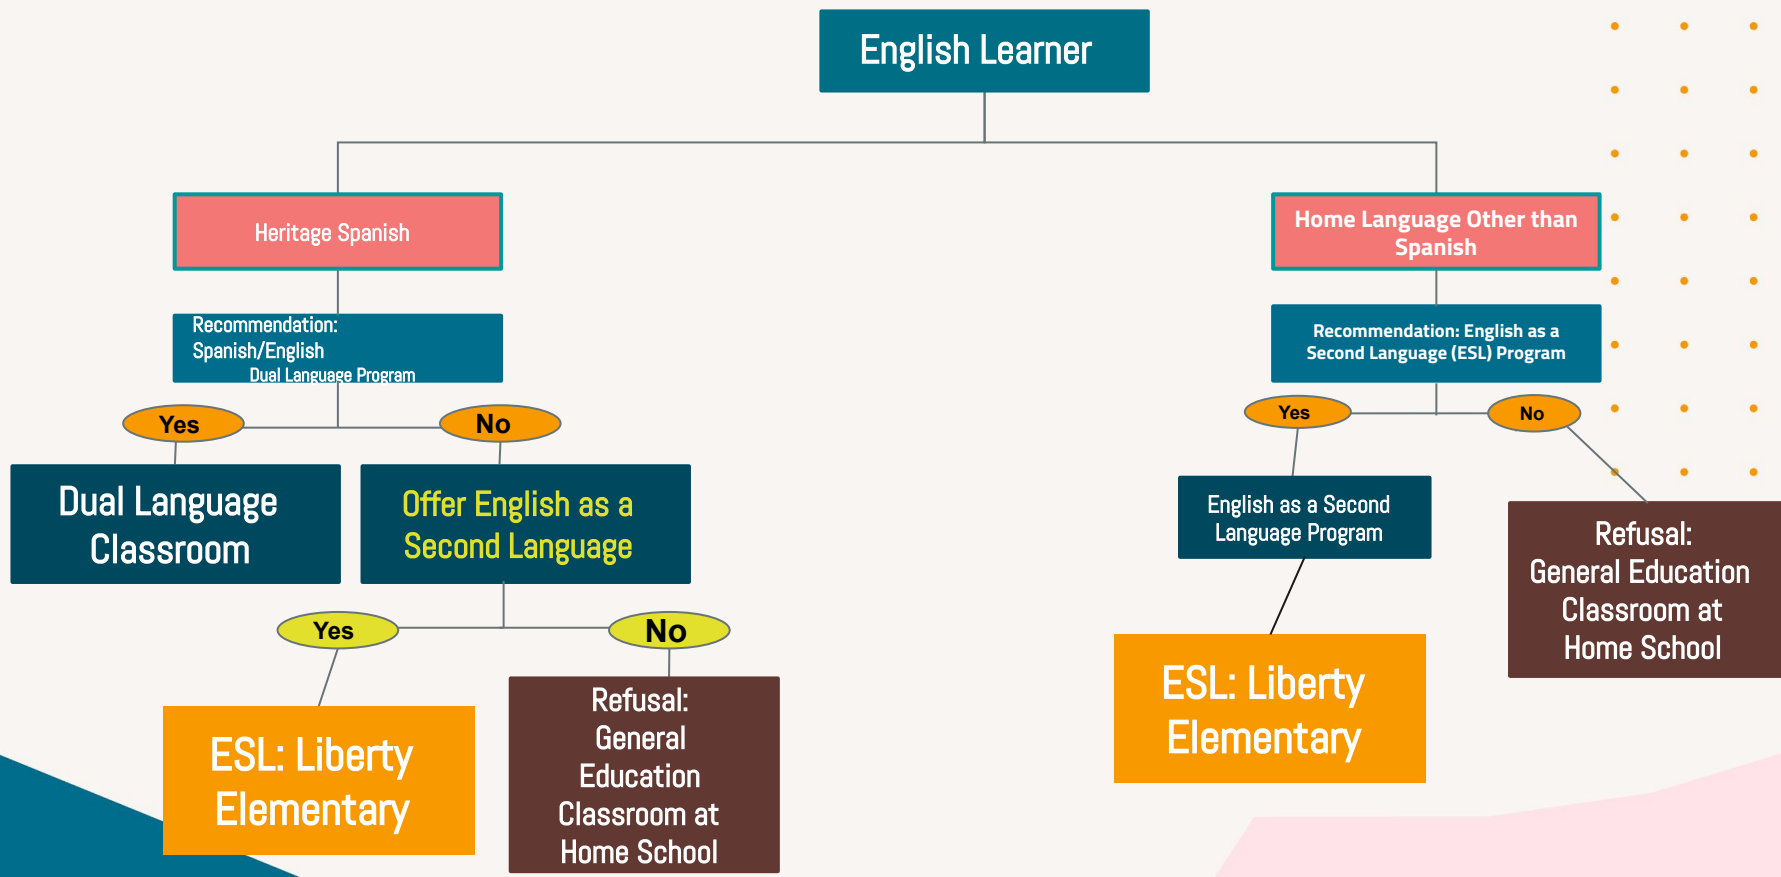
English Learner

Heritage Spanish

Recommendation: Spanish/English Dual Language Program

Yes

No

Dual Language Classroom

Offer English as a Second Language

Yes

No

ESL: Liberty Elementary

Refusal: General Education Classroom at Home School

Home Language Other than Spanish

Recommendation: English as a Second Language (ESL) Program

Yes

No

English as a Second Language Program

ESL: Liberty Elementary

Refusal: General Education Classroom at Home School